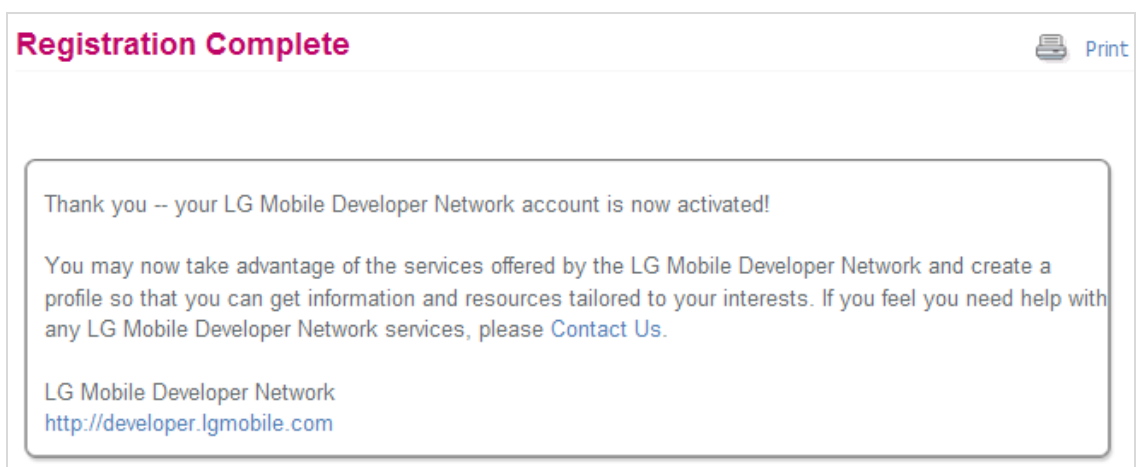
Registration Complete

Print

Thank you -- your LG Mobile Developer Network account is now activated!

You may now take advantage of the services offered by the LG Mobile Developer Network and create a profile so that you can get information and resources tailored to your interests. If you feel you need help with any LG Mobile Developer Network services, please Contact Us.

LG Mobile Developer Network
http://developer.lgmobile.com